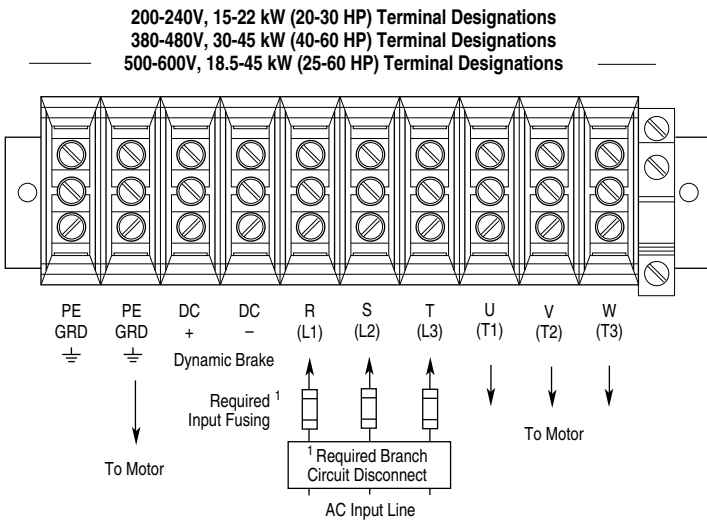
200-240V, 15-22 kW (20-30 HP) Terminal Designations
380-480V, 30-45 kW (40-60 HP) Terminal Designations
500-600V, 18.5-45 kW (25-60 HP) Terminal Designations

PE GRD ⏚
PE GRD ⏚
DC +
DC –
R (L1)
S (L2)
T (L3)
U (T1)
V (T2)
W (T3)

Dynamic Brake

Required $^1$ Input Fusing

To Motor

$^1$ Required Branch Circuit Disconnect

To Motor

AC Input Line